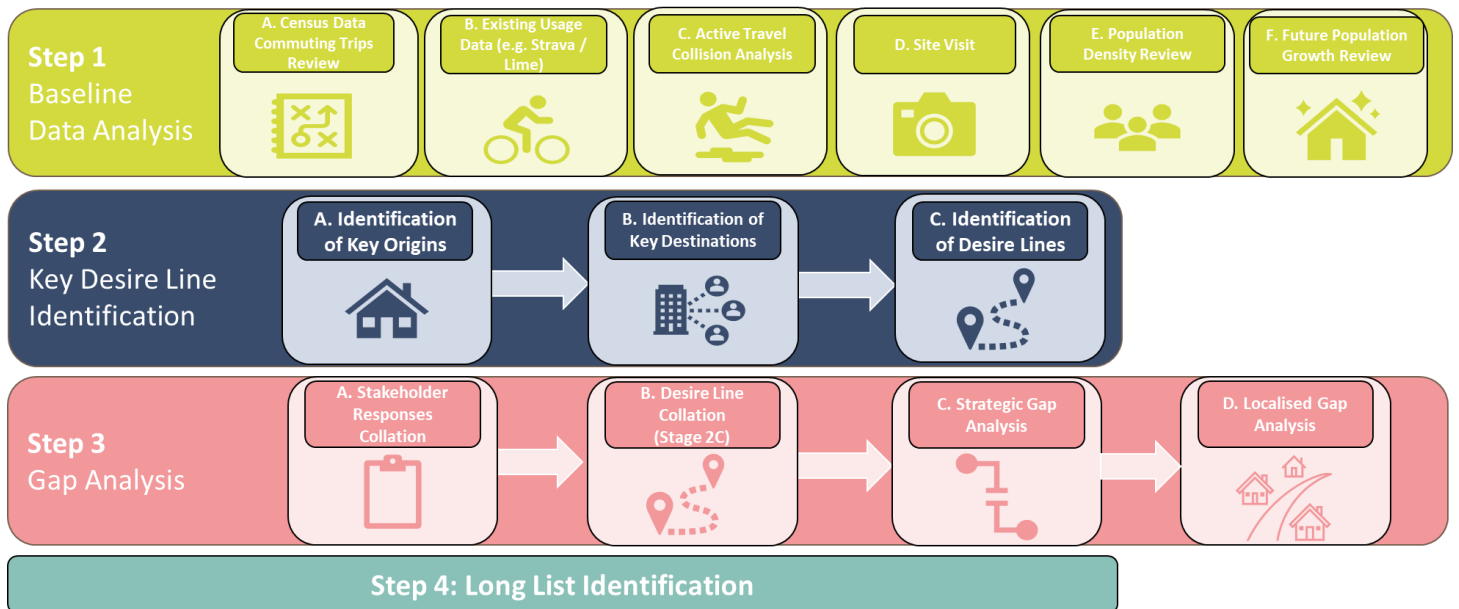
Step 1
Baseline
Data Analysis

A. Census Data Commuting Trips Review

B. Existing Usage Data (e.g. Strava / Lime)

C. Active Travel Collision Analysis

D. Site Visit

E. Population Density Review

F. Future Population Growth Review

Step 2
Key Desire Line Identification

A. Identification of Key Origins

B. Identification of Key Destinations

C. Identification of Desire Lines

Step 3
Gap Analysis

A. Stakeholder Responses Collation

B. Desire Line Collation (Stage 2C)

C. Strategic Gap Analysis

D. Localised Gap Analysis

Step 4: Long List Identification